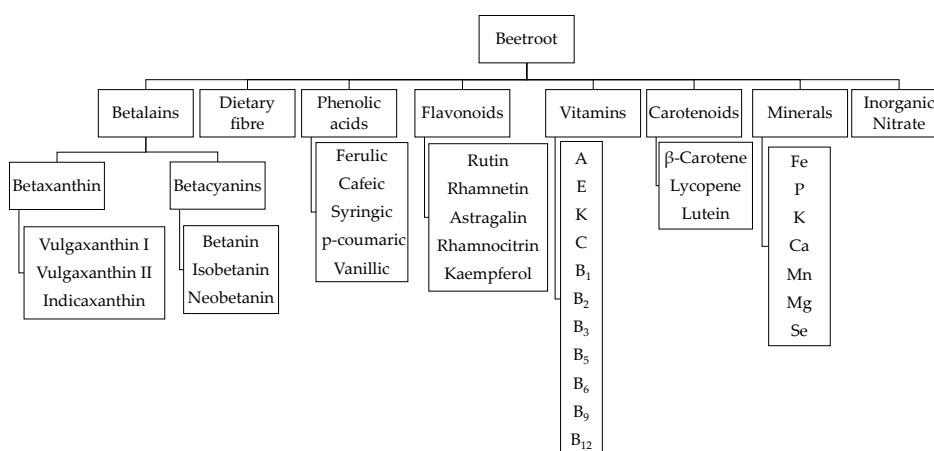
Beetroot

Betalains

Betaxanthin

Vulgaxanthin I
Vulgaxanthin II
Indicaxanthin

Betacyanins

Betanin
Isobetanin
Neobetanin

Dietary fibre

Phenolic acids

Ferulic
Cafeic
Syringic
p-coumaric
Vanillic

Flavonoids

Rutin
Rhamnetin
Astragalin
Rhamnocitrin
Kaempferol

Vitamins

A
E
K
C
$B_1$
$B_2$
$B_3$
$B_5$
$B_6$
$B_9$
$B_{12}$

Carotenoids

β-Carotene
Lycopene
Lutein

Minerals

Fe
P
K
Ca
Mn
Mg
Se

Inorganic Nitrate